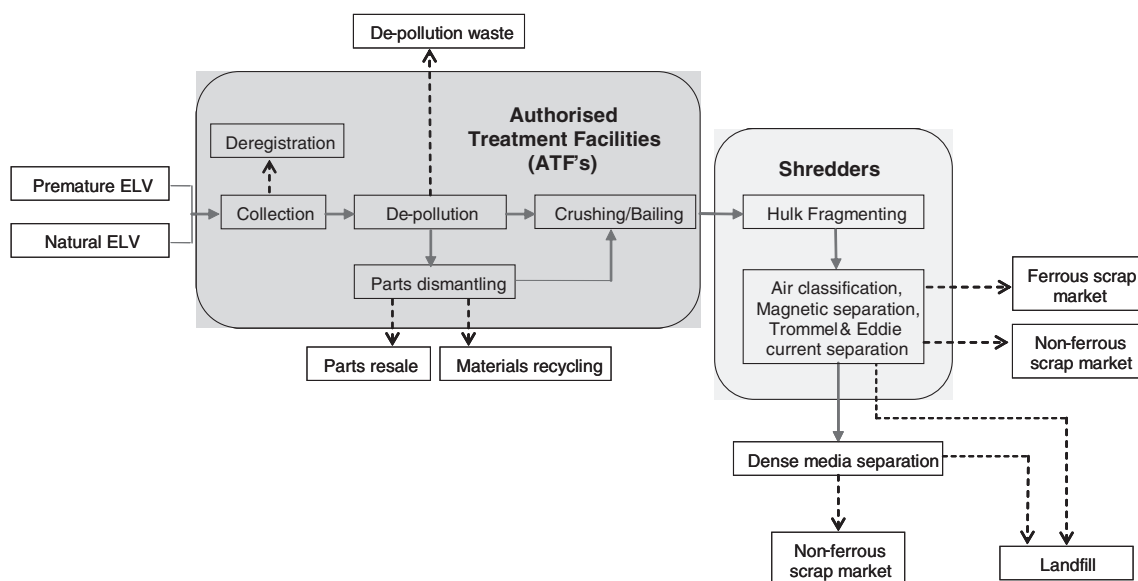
De-pollution waste

Authorised Treatment Facilities (ATF's)

Deregistration

Premature ELV

Natural ELV

Collection

De-pollution

Crushing/Bailing

Parts dismantling

Parts resale

Materials recycling

Shredders

Hulk Fragmenting

Air classification, Magnetic separation, Trommel& Eddie current separation

Ferrous scrap market

Non-ferrous scrap market

Dense media separation

Non-ferrous scrap market

Landfill